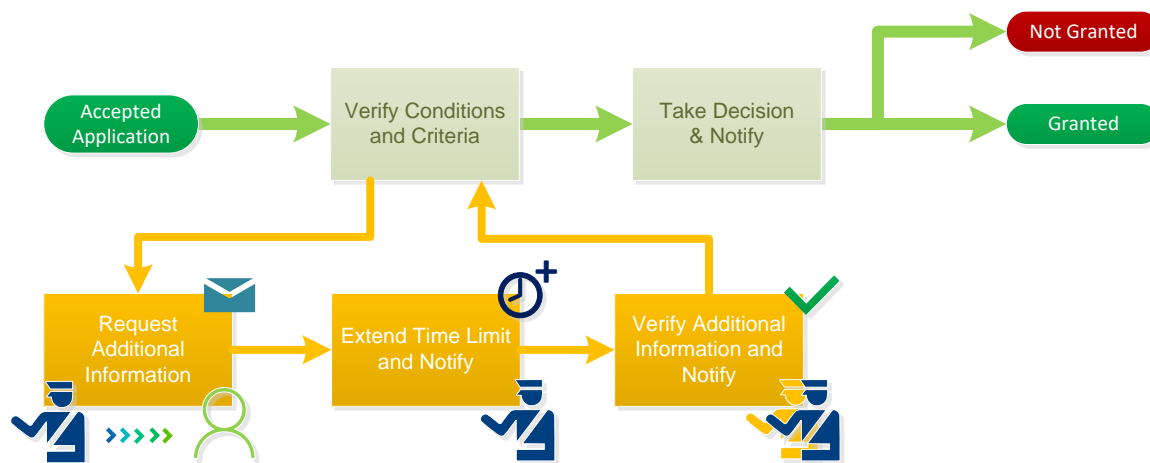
Not Granted

Accepted Application

Verify Conditions and Criteria

Take Decision & Notify

Granted

Request Additional Information

Extend Time Limit and Notify

Verify Additional Information and Notify